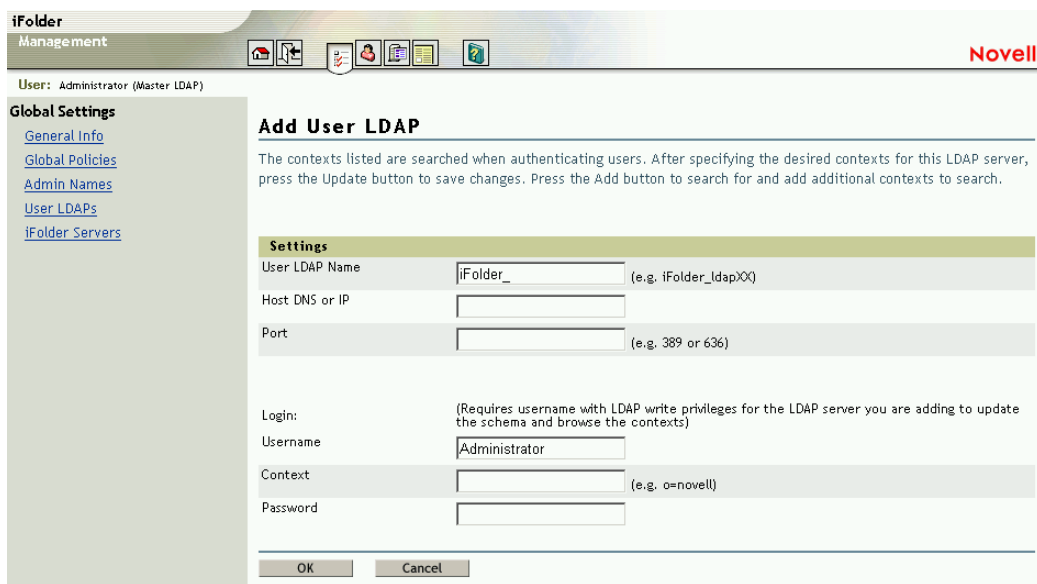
iFolder
Management

Novell

User: Administrator (Master LDAP)

Global Settings
General Info
Global Policies
Admin Names
User LDAPs
iFolder Servers

Add User LDAP

The contexts listed are searched when authenticating users. After specifying the desired contexts for this LDAP server, press the Update button to save changes. Press the Add button to search for and add additional contexts to search.

Settings

User LDAP Name
iFolder_
(e.g. iFolder_ldapXX)

Host DNS or IP

Port
(e.g. 389 or 636)

Login:
(Requires username with LDAP write privileges for the LDAP server you are adding to update the schema and browse the contexts)

Username
Administrator

Context
(e.g. o=novell)

Password

OK
Cancel